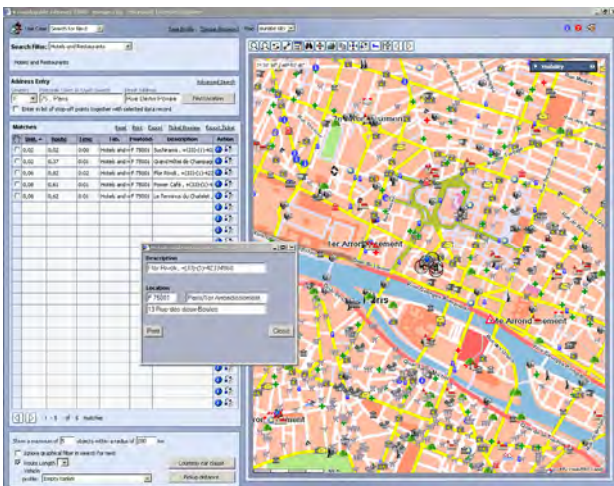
Use Case: Search for filter

Search Filter: Hotels and Restaurants

Hotels and Restaurants

Address Entry

Advanced Search

F | 75, Paris | Rue Clerice Vitoque | Find Location

Enter a list of stop-off points together with selected data record

Matches

| Dist. | Route | Time | Cat. | Postcode | Description | Action |
|---|---|---|---|---|---|---|
| 0,02 | 0,02 | 0:00 | Hotels and r | F 75001 | Sucharam, +33(0)1-42 | |
| 0,02 | 0,37 | 0:01 | Hotels and r | F 75001 | Grand'mêlée de Champag | |
| 0,02 | 0,02 | 0:01 | Hotels and r | F 75001 | Flor Rindt, +33(0)1-42 | |
| 0,05 | 0,41 | 0:01 | Hotels and r | F 75001 | Flower Café, +33(0)1-4 | |
| 0,06 | 0,42 | 0:01 | Hotels and r | F 75001 | Le Terminus du Chatelet | |

1 - 5 of 5 Matches

Description

Flor Rindt, +33(0)1-42334950

Location

F 75001 | Paris/1er Arrondissement

15 Rue des deux Boules

Print | Close

1er Arrondissement

Paris

Vicinity

Show a maximum of 5 objects within a radius of 100 km

Include Length

Vehicle profile: Empty trailer

Calculate car-based

Setup distance